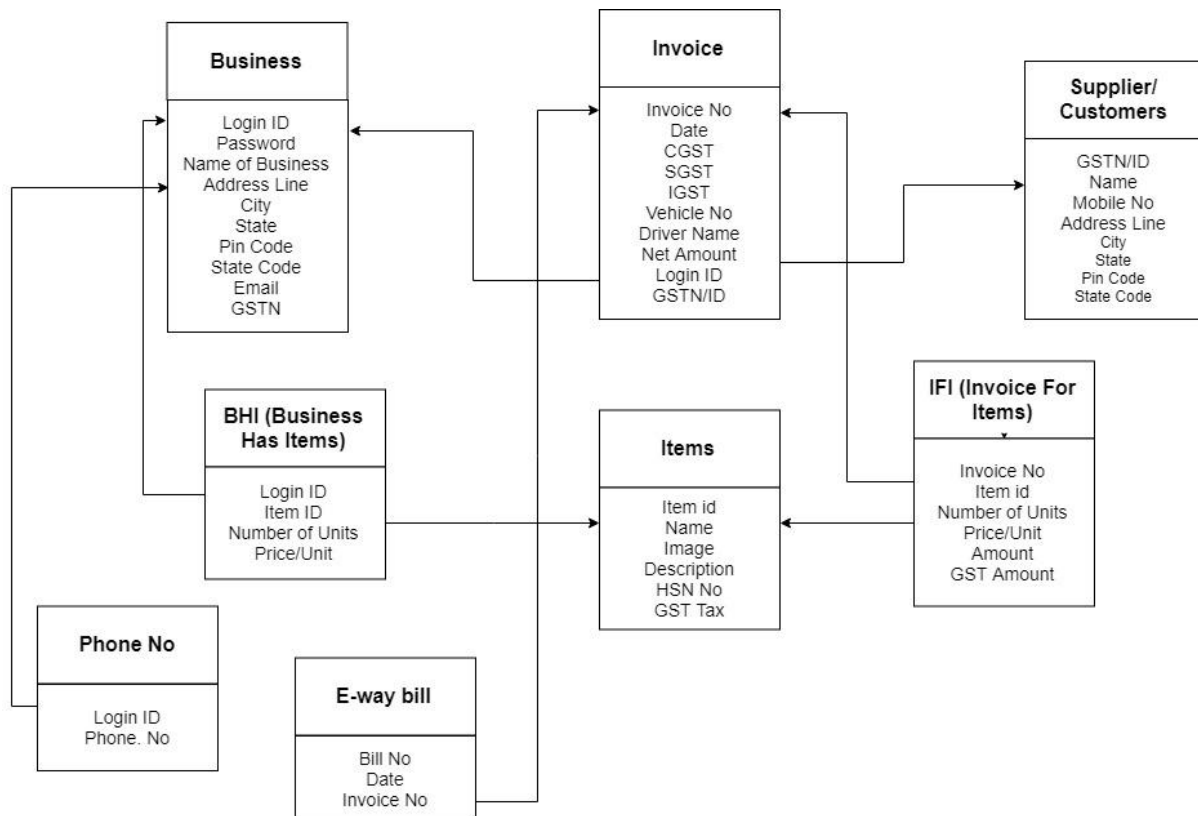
Business

Login ID
Password
Name of Business
Address Line
City
State
Pin Code
State Code
Email
GSTN

Invoice

Invoice No
Date
CGST
SGST
IGST
Vehicle No
Driver Name
Net Amount
Login ID
GSTN/ID

Supplier/ Customers

GSTN/ID
Name
Mobile No
Address Line
City
State
Pin Code
State Code

BHI (Business Has Items)

Login ID
Item ID
Number of Units
Price/Unit

Items

Item id
Name
Image
Description
HSN No
GST Tax

IFI (Invoice For Items)

Invoice No
Item id
Number of Units
Price/Unit
Amount
GST Amount

Phone No

Login ID
Phone. No

E-way bill

Bill No
Date
Invoice No